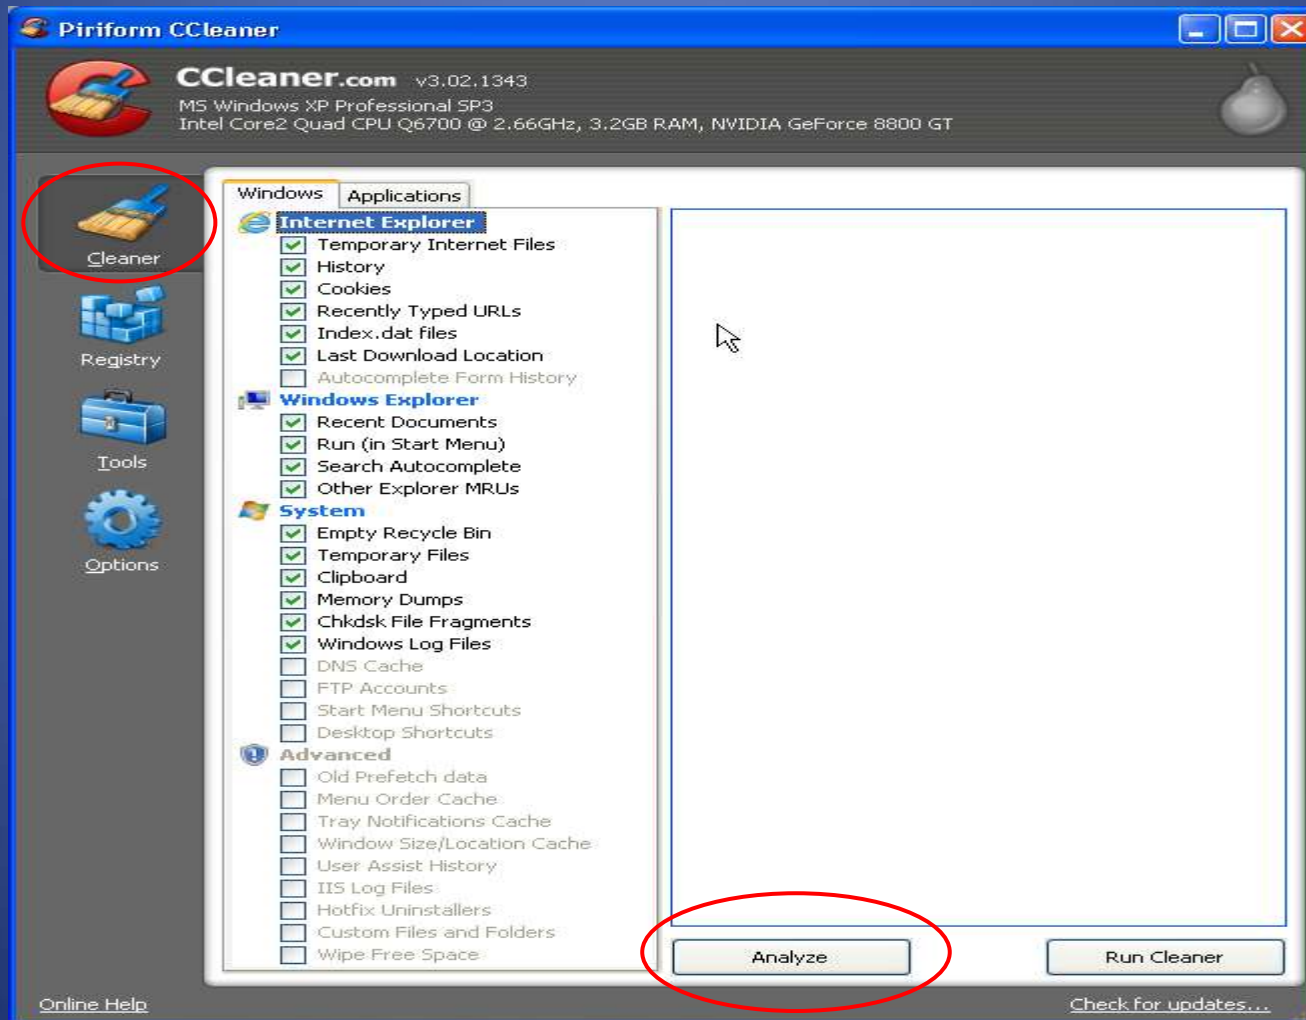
Piriform CCleaner

CCleaner.com v3.02.1343
MS Windows XP Professional SP3
Intel Core2 Quad CPU Q6700 @ 2.66GHz, 3.2GB RAM, NVIDIA GeForce 8800 GT

Cleaner
Registry
Tools
Options

Windows | Applications

Internet Explorer
Temporary Internet Files
History
Cookies
Recently Typed URLs
Index.dat files
Last Download Location
Autocomplete Form History
Windows Explorer
Recent Documents
Run (in Start Menu)
Search Autocomplete
Other Explorer MRUs
System
Empty Recycle Bin
Temporary Files
Clipboard
Memory Dumps
Chkdsk File Fragments
Windows Log Files
DNS Cache
FTP Accounts
Start Menu Shortcuts
Desktop Shortcuts
Advanced
Old Prefetch data
Menu Order Cache
Tray Notifications Cache
Window Size/Location Cache
User Assist History
IIS Log Files
Hotfix Uninstallers
Custom Files and Folders
Wipe Free Space

Analyze
Run Cleaner

Online Help
Check for updates...